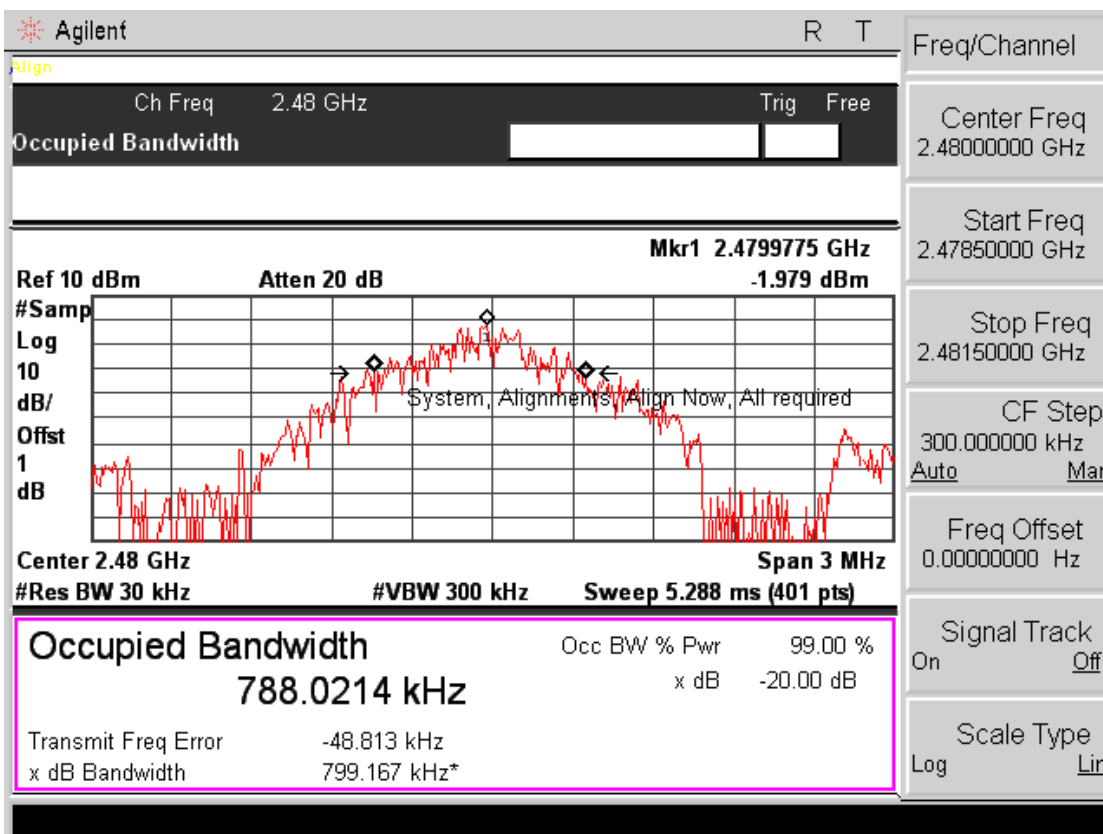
Agilent R T
Align

Ch Freq 2.48 GHz Trig Free
Occupied Bandwidth

Mkr1 2.4799775 GHz
Ref 10 dBm Atten 20 dB -1.979 dBm
#Samp
Log
10
dB/
Offst
1
dB

System, Alignments, Align Now, All required

Center 2.48 GHz Span 3 MHz
#Res BW 30 kHz #VBW 300 kHz Sweep 5.288 ms (401 pts)

Occupied Bandwidth
788.0214 kHz
Occ BW % Pwr 99.00 %
x dB -20.00 dB

Transmit Freq Error -48.813 kHz
x dB Bandwidth 799.167 kHz*

Freq/Channel

Center Freq
2.48000000 GHz

Start Freq
2.47850000 GHz

Stop Freq
2.48150000 GHz

CF Step
300.000000 kHz
Auto Ma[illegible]

Freq Offset
0.00000000 Hz

Signal Track
On Off

Scale Type
Log Li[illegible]